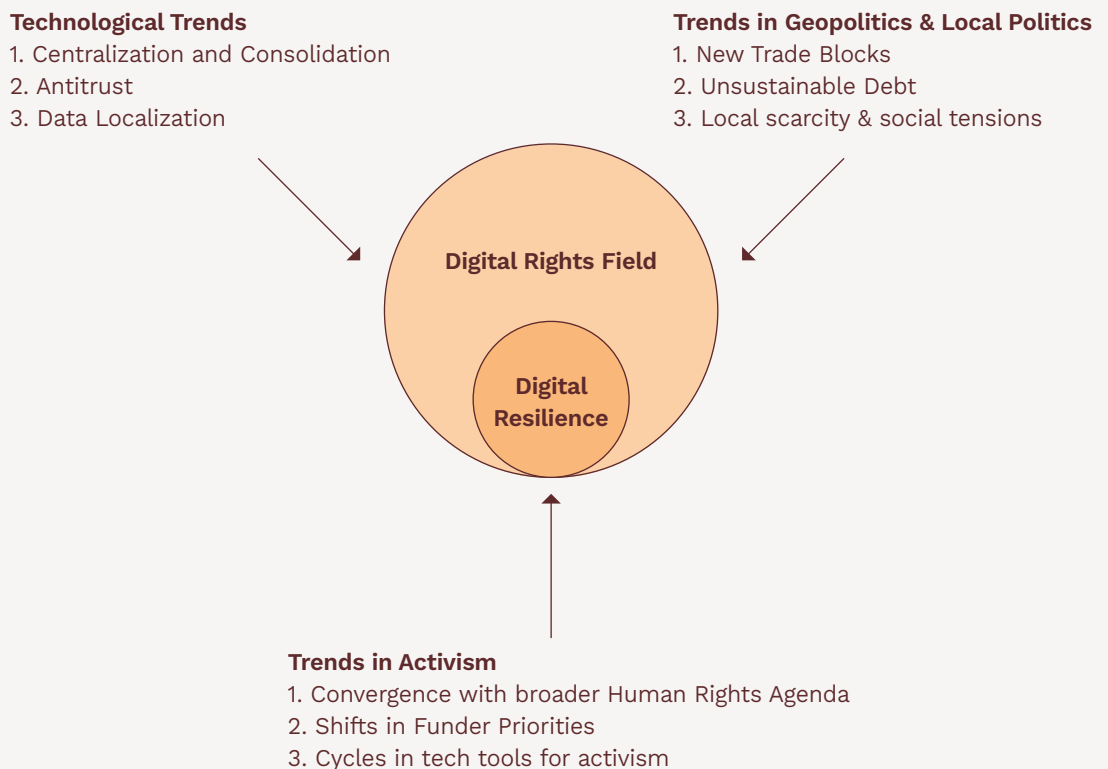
Technological Trends
1. Centralization and Consolidation
2. Antitrust
3. Data Localization

Trends in Geopolitics & Local Politics
1. New Trade Blocks
2. Unsustainable Debt
3. Local scarcity & social tensions

Digital Rights Field

Digital Resilience

Trends in Activism
1. Convergence with broader Human Rights Agenda
2. Shifts in Funder Priorities
3. Cycles in tech tools for activism